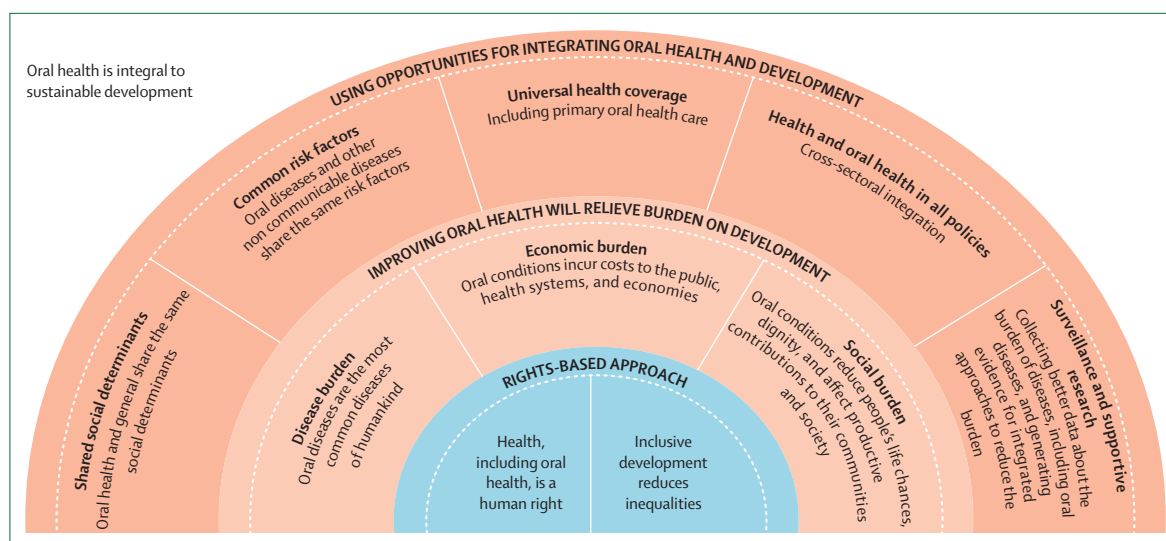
Oral health is integral to sustainable development

USING OPPORTUNITIES FOR INTEGRATING ORAL HEALTH AND DEVELOPMENT

Common risk factors
Oral diseases and other non communicable diseases share the same risk factors

Universal health coverage
Including primary oral health care

Health and oral health in all policies
Cross-sectoral integration

Shared social determinants
Oral health and general share the same social determinants

Surveillance and supportive research
Collecting better data about the burden of diseases, including oral diseases, and generating evidence for integrated approaches to reduce the burden

IMPROVING ORAL HEALTH WILL RELIEVE BURDEN ON DEVELOPMENT

Disease burden
Oral diseases are the most common diseases of humankind

Economic burden
Oral conditions incur costs to the public, health systems, and economies

Social burden
Oral conditions reduce people's life chances, dignity, and affect productive contributions to their communities and society

RIGHTS-BASED APPROACH

Health, including oral health, is a human right

Inclusive development reduces inequalities